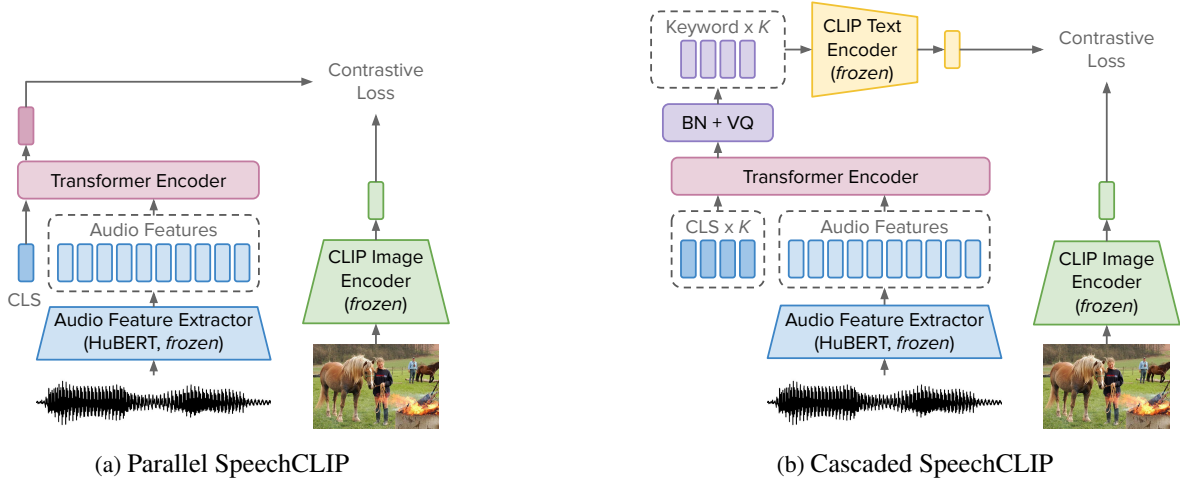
Contrastive Loss

Transformer Encoder

Audio Features

CLS

Audio Feature Extractor (HuBERT, *frozen*)

CLIP Image Encoder (*frozen*)

(a) Parallel SpeechCLIP

Keyword x $K$

CLIP Text Encoder (*frozen*)

Contrastive Loss

BN + VQ

Transformer Encoder

CLS x $K$

Audio Features

Audio Feature Extractor (HuBERT, *frozen*)

CLIP Image Encoder (*frozen*)

(b) Cascaded SpeechCLIP